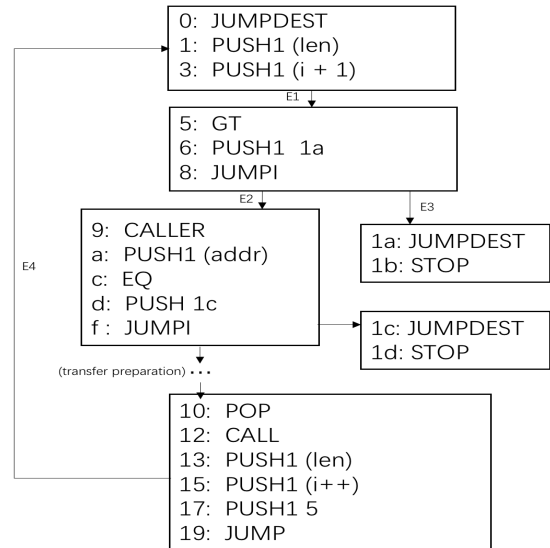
0: JUMPDEST
1: PUSH1 (len)
3: PUSH1 (i + 1)

E1

5: GT
6: PUSH1 1a
8: JUMPI

E2

E3

9: CALLER
a: PUSH1 (addr)
c: EQ
d: PUSH 1c
f : JUMPI

1a: JUMPDEST
1b: STOP

E4

1c: JUMPDEST
1d: STOP

(transfer preparation) . . .

10: POP
12: CALL
13: PUSH1 (len)
15: PUSH1 (i++)
17: PUSH1 5
19: JUMP